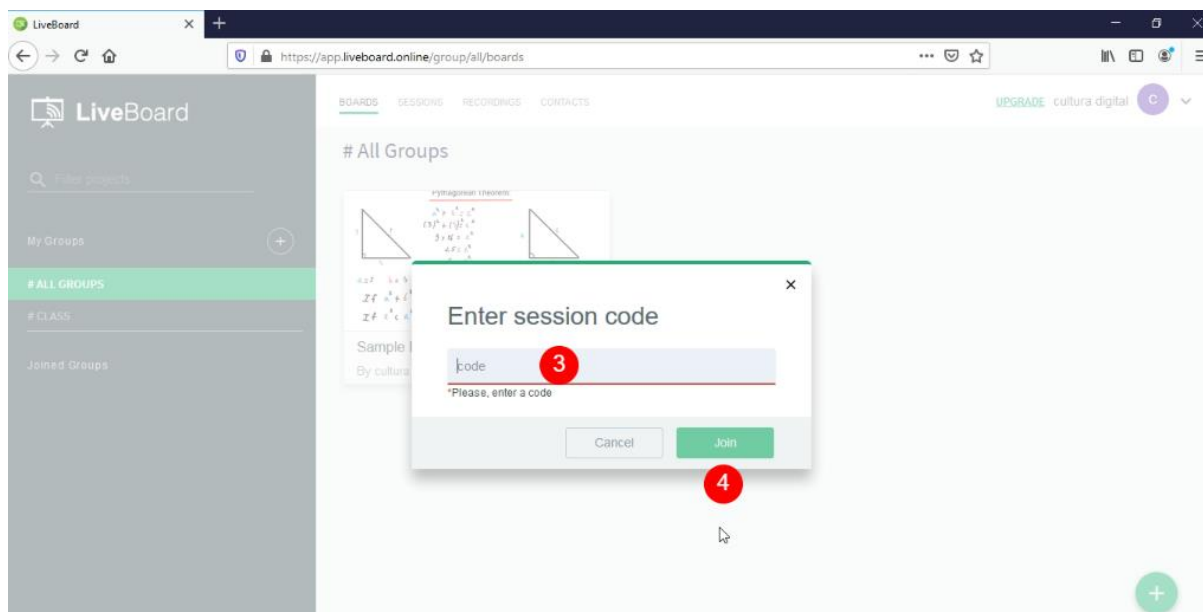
LiveBoard

https://app.liveboard.online/group/all/boards

LiveBoard

BOARDS SESSIONS RECORDINGS CONTACTS

UPGRADE cultura digital C

Filter projects

My Groups

# ALL GROUPS

# CLASS

Joined Groups

# All Groups

Pythagorean Theorem

Sample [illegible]

By cultura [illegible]

Enter session code

code

3

*Please, enter a code

Cancel

Join

4